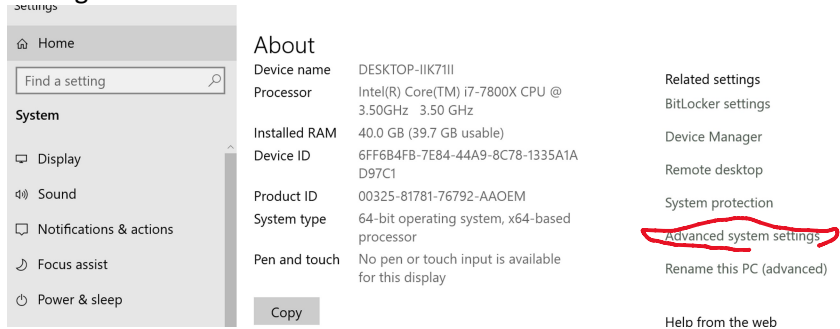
Settings

Home

Find a setting

System

Display

Sound

Notifications & actions

Focus assist

Power & sleep

About

| Device name | DESKTOP-IIK71II |
|---|---|
| Processor | Intel(R) Core(TM) i7-7800X CPU @ 3.50GHz 3.50 GHz |
| Installed RAM | 40.0 GB (39.7 GB usable) |
| Device ID | 6FF6B4FB-7E84-44A9-8C78-1335A1AD97C1 |
| Product ID | 00325-81781-76792-AAOEM |
| System type | 64-bit operating system, x64-based processor |
| Pen and touch | No pen or touch input is available for this display |

Copy

Related settings

BitLocker settings

Device Manager

Remote desktop

System protection

Advanced system settings

Rename this PC (advanced)

Help from the web